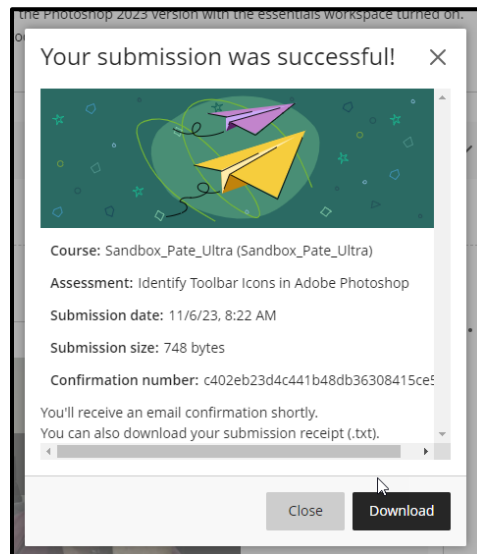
the Photoshop 2023 version with the essentials workspace turned on.

Your submission was successful!

Course: Sandbox_Pate_Ultra (Sandbox_Pate_Ultra)

Assessment: Identify Toolbar Icons in Adobe Photoshop

Submission date: 11/6/23, 8:22 AM

Submission size: 748 bytes

Confirmation number: c402eb23d4c441b48db36308415ce5

You'll receive an email confirmation shortly.
You can also download your submission receipt (.txt).

Close

Download